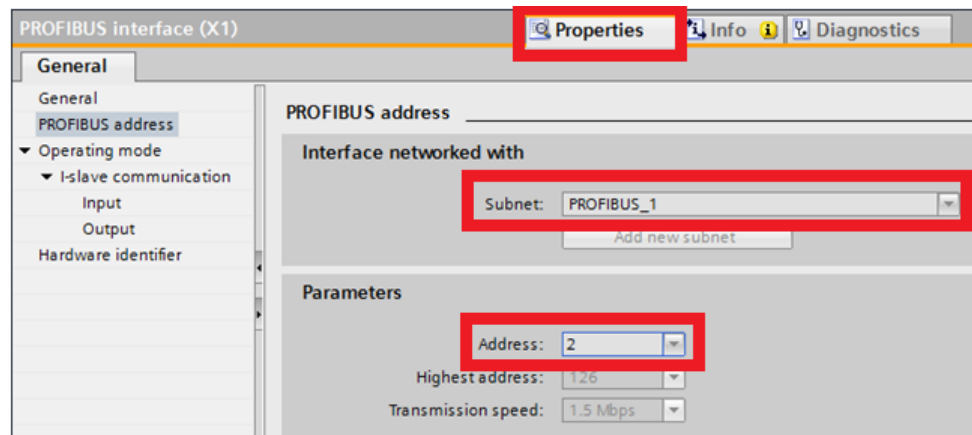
PROFIBUS interface (X1)

Properties
Info
Diagnostics

General

General
PROFIBUS address
Operating mode
I-slave communication
Input
Output
Hardware identifier

PROFIBUS address

Interface networked with

Subnet: PROFIBUS_1

Add new subnet

Parameters

Address: 2

Highest address: 126

Transmission speed: 1.5 Mbps